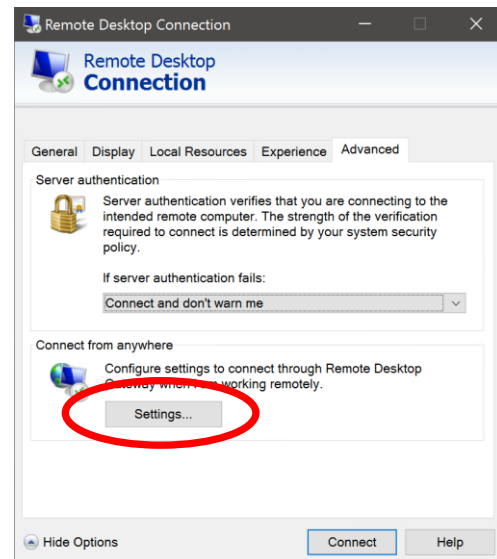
Remote Desktop Connection

Remote Desktop
Connection

General
Display
Local Resources
Experience
Advanced

Server authentication

Server authentication verifies that you are connecting to the intended remote computer. The strength of the verification required to connect is determined by your system security policy.

If server authentication fails:

Connect and don't warn me

Connect from anywhere

Configure settings to connect through Remote Desktop Gateway when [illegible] working remotely.

Settings...

Hide Options
Connect
Help